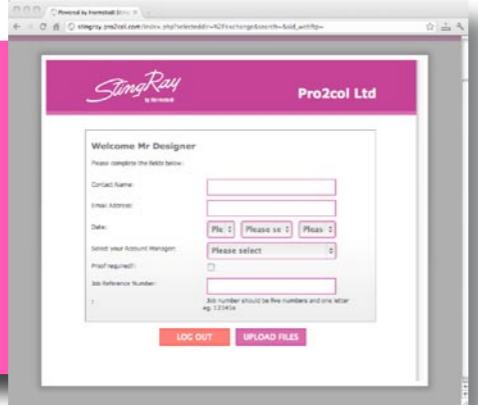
Powered by Ironstall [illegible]

stingray.pro2col.com/index.php?selecteddir=%2Fexchange&search=&sid_with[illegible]

StingRay

Pro2col Ltd

Welcome Mr Designer

Please complete the fields below:

Contact Name:

Email Address:

Date:

Ple

Please se

Pleas

Select your Account Manager:

Please select

Proof required?:

Job Reference Number:

Job number should be five numbers and one letter eg. 12345A

LOG OUT

UPLOAD FILES